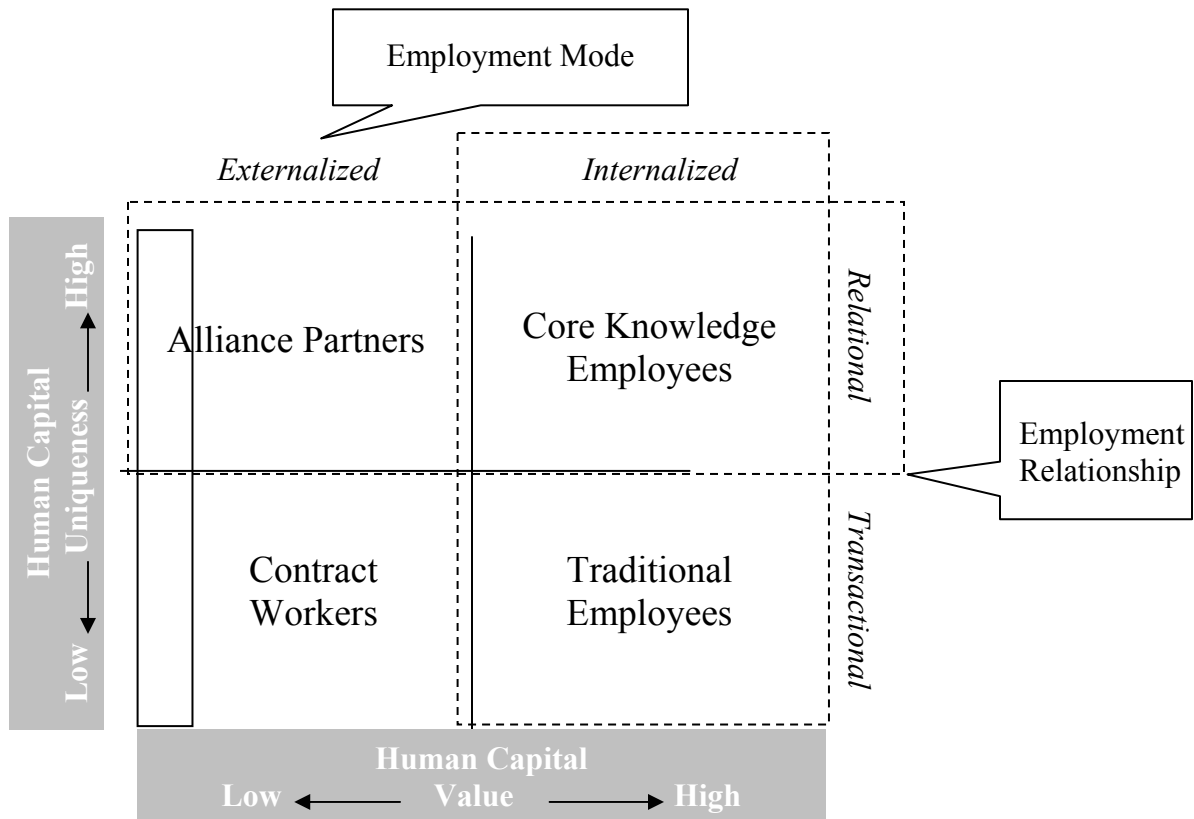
Employment Mode

Externalized

Internalized

Low Human Capital Uniqueness High

Alliance Partners

Core Knowledge Employees

Relational

Employment Relationship

Contract Workers

Traditional Employees

Transactional

Human Capital
Low Value High